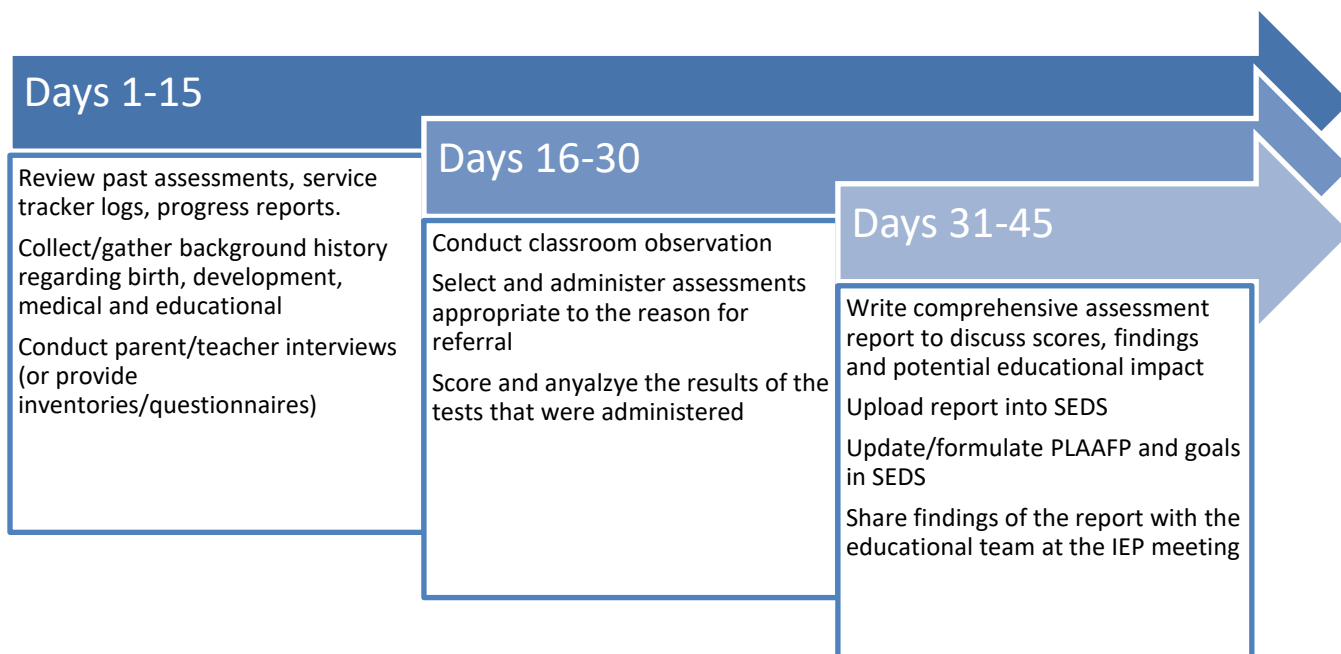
Days 1-15

Review past assessments, service tracker logs, progress reports.

Collect/gather background history regarding birth, development, medical and educational

Conduct parent/teacher interviews (or provide inventories/questionnaires)

Days 16-30

Conduct classroom observation

Select and administer assessments appropriate to the reason for referral

Score and anyalzye the results of the tests that were administered

Days 31-45

Write comprehensive assessment report to discuss scores, findings and potential educational impact

Upload report into SEDS

Update/formulate PLAAFP and goals in SEDS

Share findings of the report with the educational team at the IEP meeting